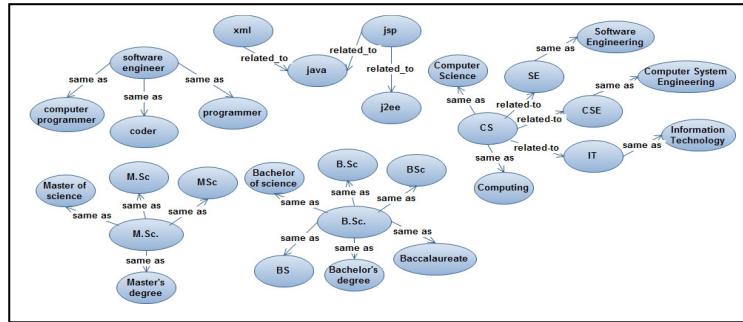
software engineer
same as
computer programmer
same as
coder
same as
programmer

xml
related_to
java
jsp
related_to
related_to
j2ee

Computer Science
same as
CS
SE
same as
Software Engineering
related-to
related-to
CSE
same as
Computer System Engineering
related-to
IT
same as
Information Technology
same as
Computing

Master of science
same as
M.Sc
same as
M.Sc.
same as
MSc
same as
Master's degree

Bachelor of science
same as
B.Sc
same as
B.Sc.
BSc
same as
same as
BS
same as
Bachelor's degree
same as
Baccalaureate